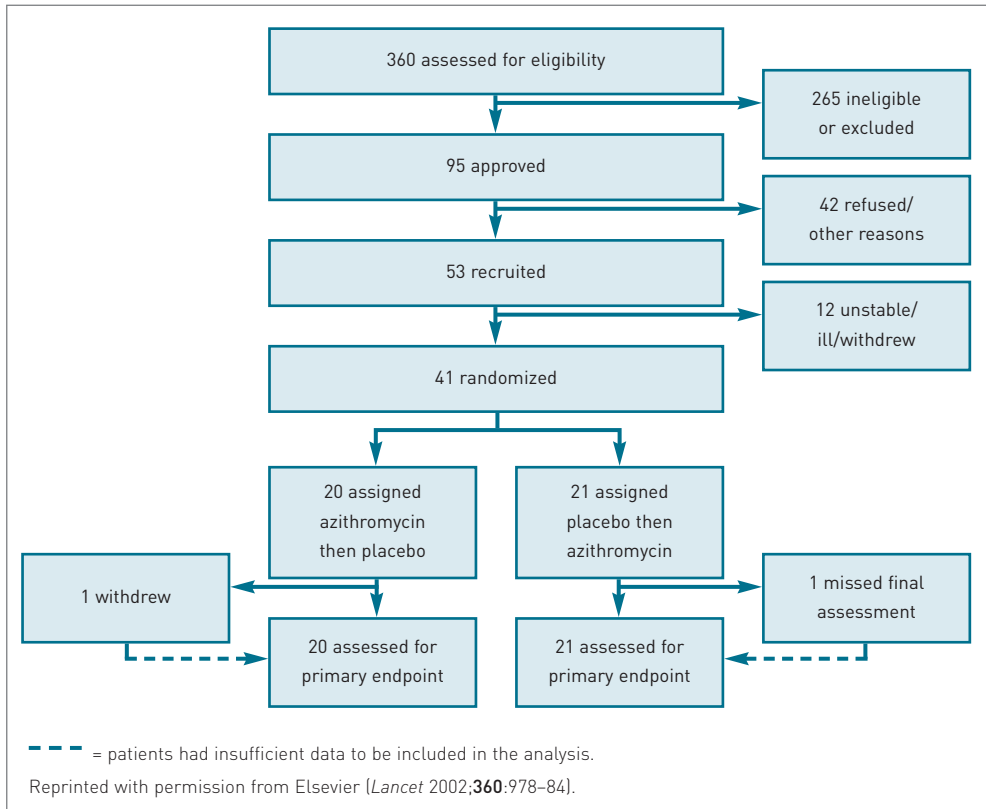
360 assessed for eligibility

265 ineligible or excluded

95 approved

42 refused/ other reasons

53 recruited

12 unstable/ ill/withdrew

41 randomized

20 assigned azithromycin then placebo

21 assigned placebo then azithromycin

1 withdrew

1 missed final assessment

20 assessed for primary endpoint

21 assessed for primary endpoint

= patients had insufficient data to be included in the analysis.

Reprinted with permission from Elsevier (Lancet 2002;360:978–84).